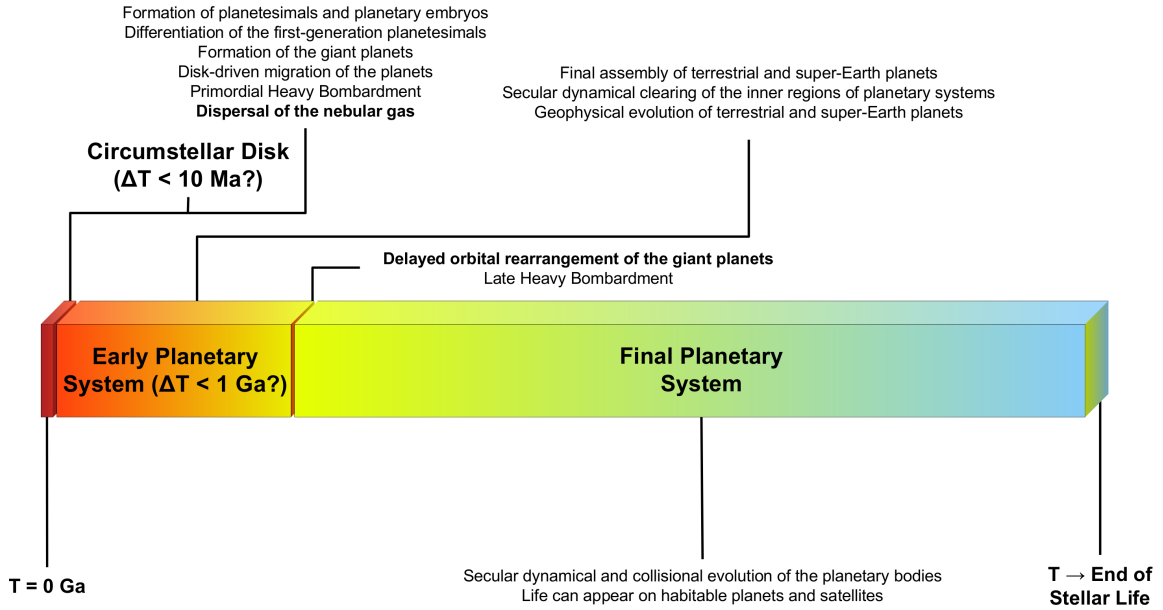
Formation of planetesimals and planetary embryos
Differentiation of the first-generation planetesimals
Formation of the giant planets
Disk-driven migration of the planets
Primordial Heavy Bombardment
**Dispersal of the nebular gas**

Final assembly of terrestrial and super-Earth planets
Secular dynamical clearing of the inner regions of planetary systems
Geophysical evolution of terrestrial and super-Earth planets

Circumstellar Disk
(ΔT < 10 Ma?)

**Delayed orbital rearrangement of the giant planets**
Late Heavy Bombardment

Early Planetary System (ΔT < 1 Ga?)

Final Planetary System

T = 0 Ga

Secular dynamical and collisional evolution of the planetary bodies
Life can appear on habitable planets and satellites

T → End of Stellar Life